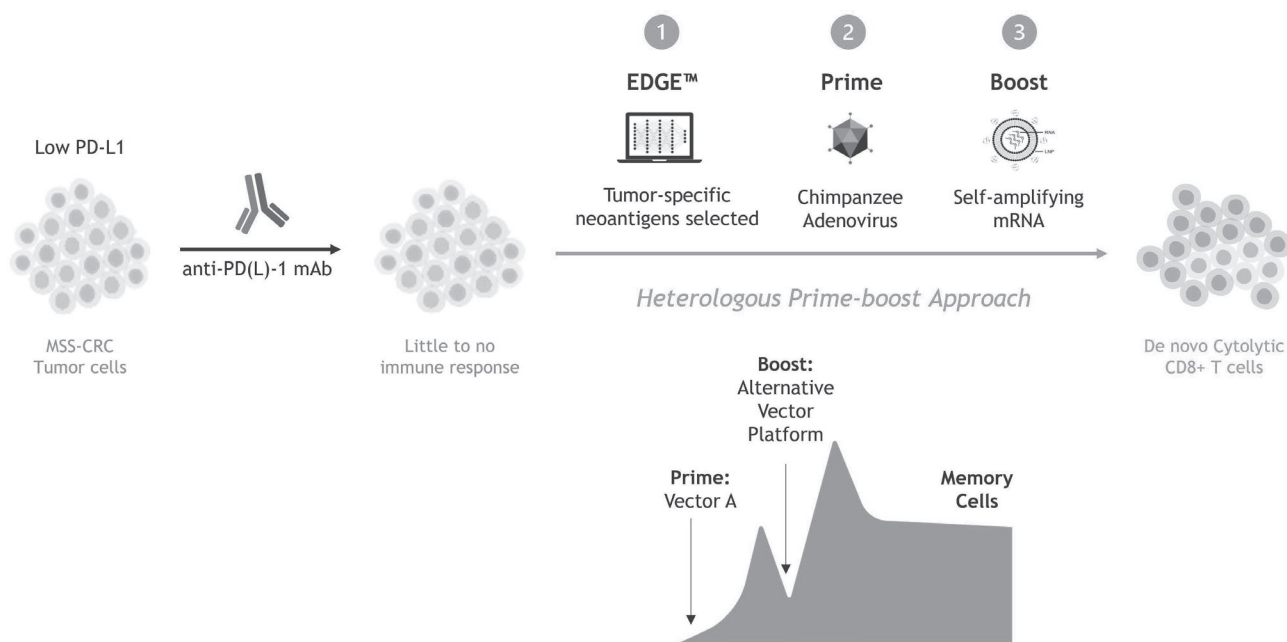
Low PD-L1

anti-PD(L)-1 mAb

MSS-CRC Tumor cells

Little to no immune response

1

EDGE™

Tumor-specific neoantigens selected

2

Prime

Chimpanzee Adenovirus

3

Boost

RNA

LNP

Self-amplifying mRNA

Heterologous Prime-boost Approach

De novo Cytolytic CD8+ T cells

Boost: Alternative Vector Platform

Prime: Vector A

Memory Cells